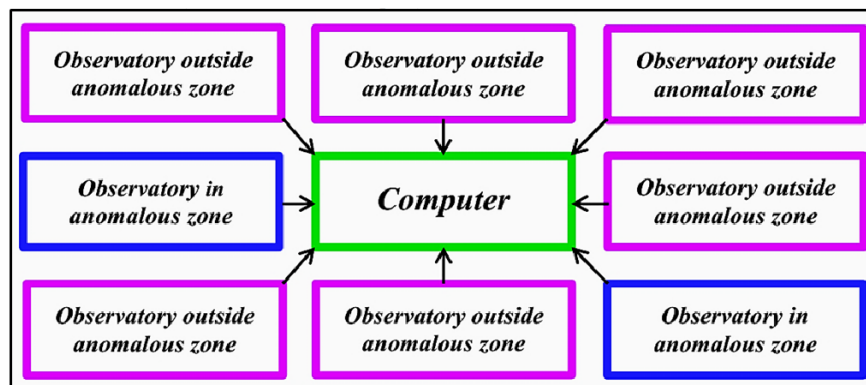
Observatory outside anomalous zone

Observatory outside anomalous zone

Observatory outside anomalous zone

Observatory in anomalous zone

Computer

Observatory outside anomalous zone

Observatory outside anomalous zone

Observatory outside anomalous zone

Observatory in anomalous zone